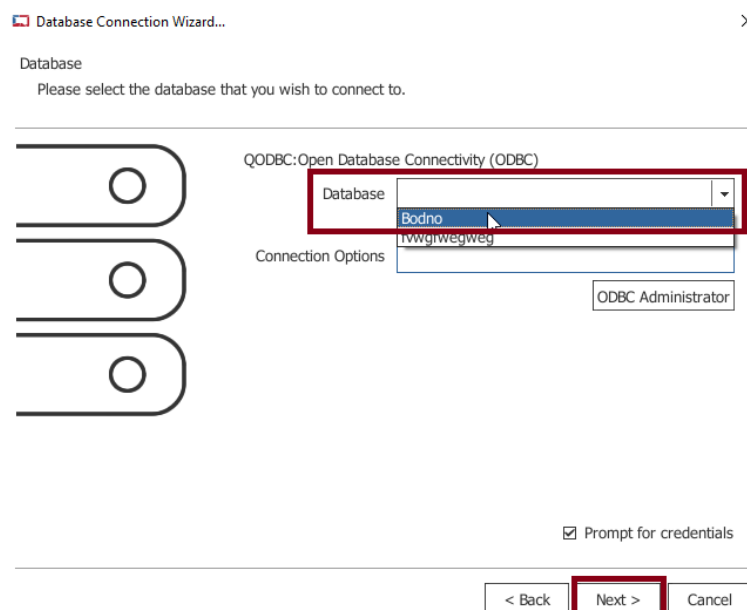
Database Connection Wizard...

Database

Please select the database that you wish to connect to.

QODBC:Open Database Connectivity (ODBC)

Database

Bodno

fwgfwegweg

Connection Options

ODBC Administrator

Prompt for credentials

< Back

Next >

Cancel